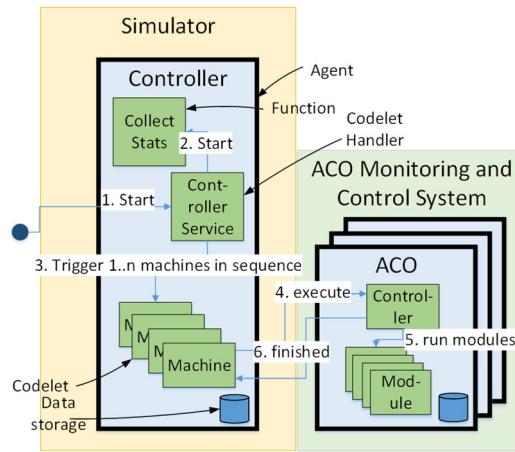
Simulator

Controller

Agent

Function

Collect Stats

2. Start

Codelet Handler

ACO Monitoring and Control System

1. Start

Controller Service

3. Trigger 1..n machines in sequence

ACO

4. execute

Controller

5. run modules

M

M

M

Machine

6. finished

Module

Codelet

Data storage